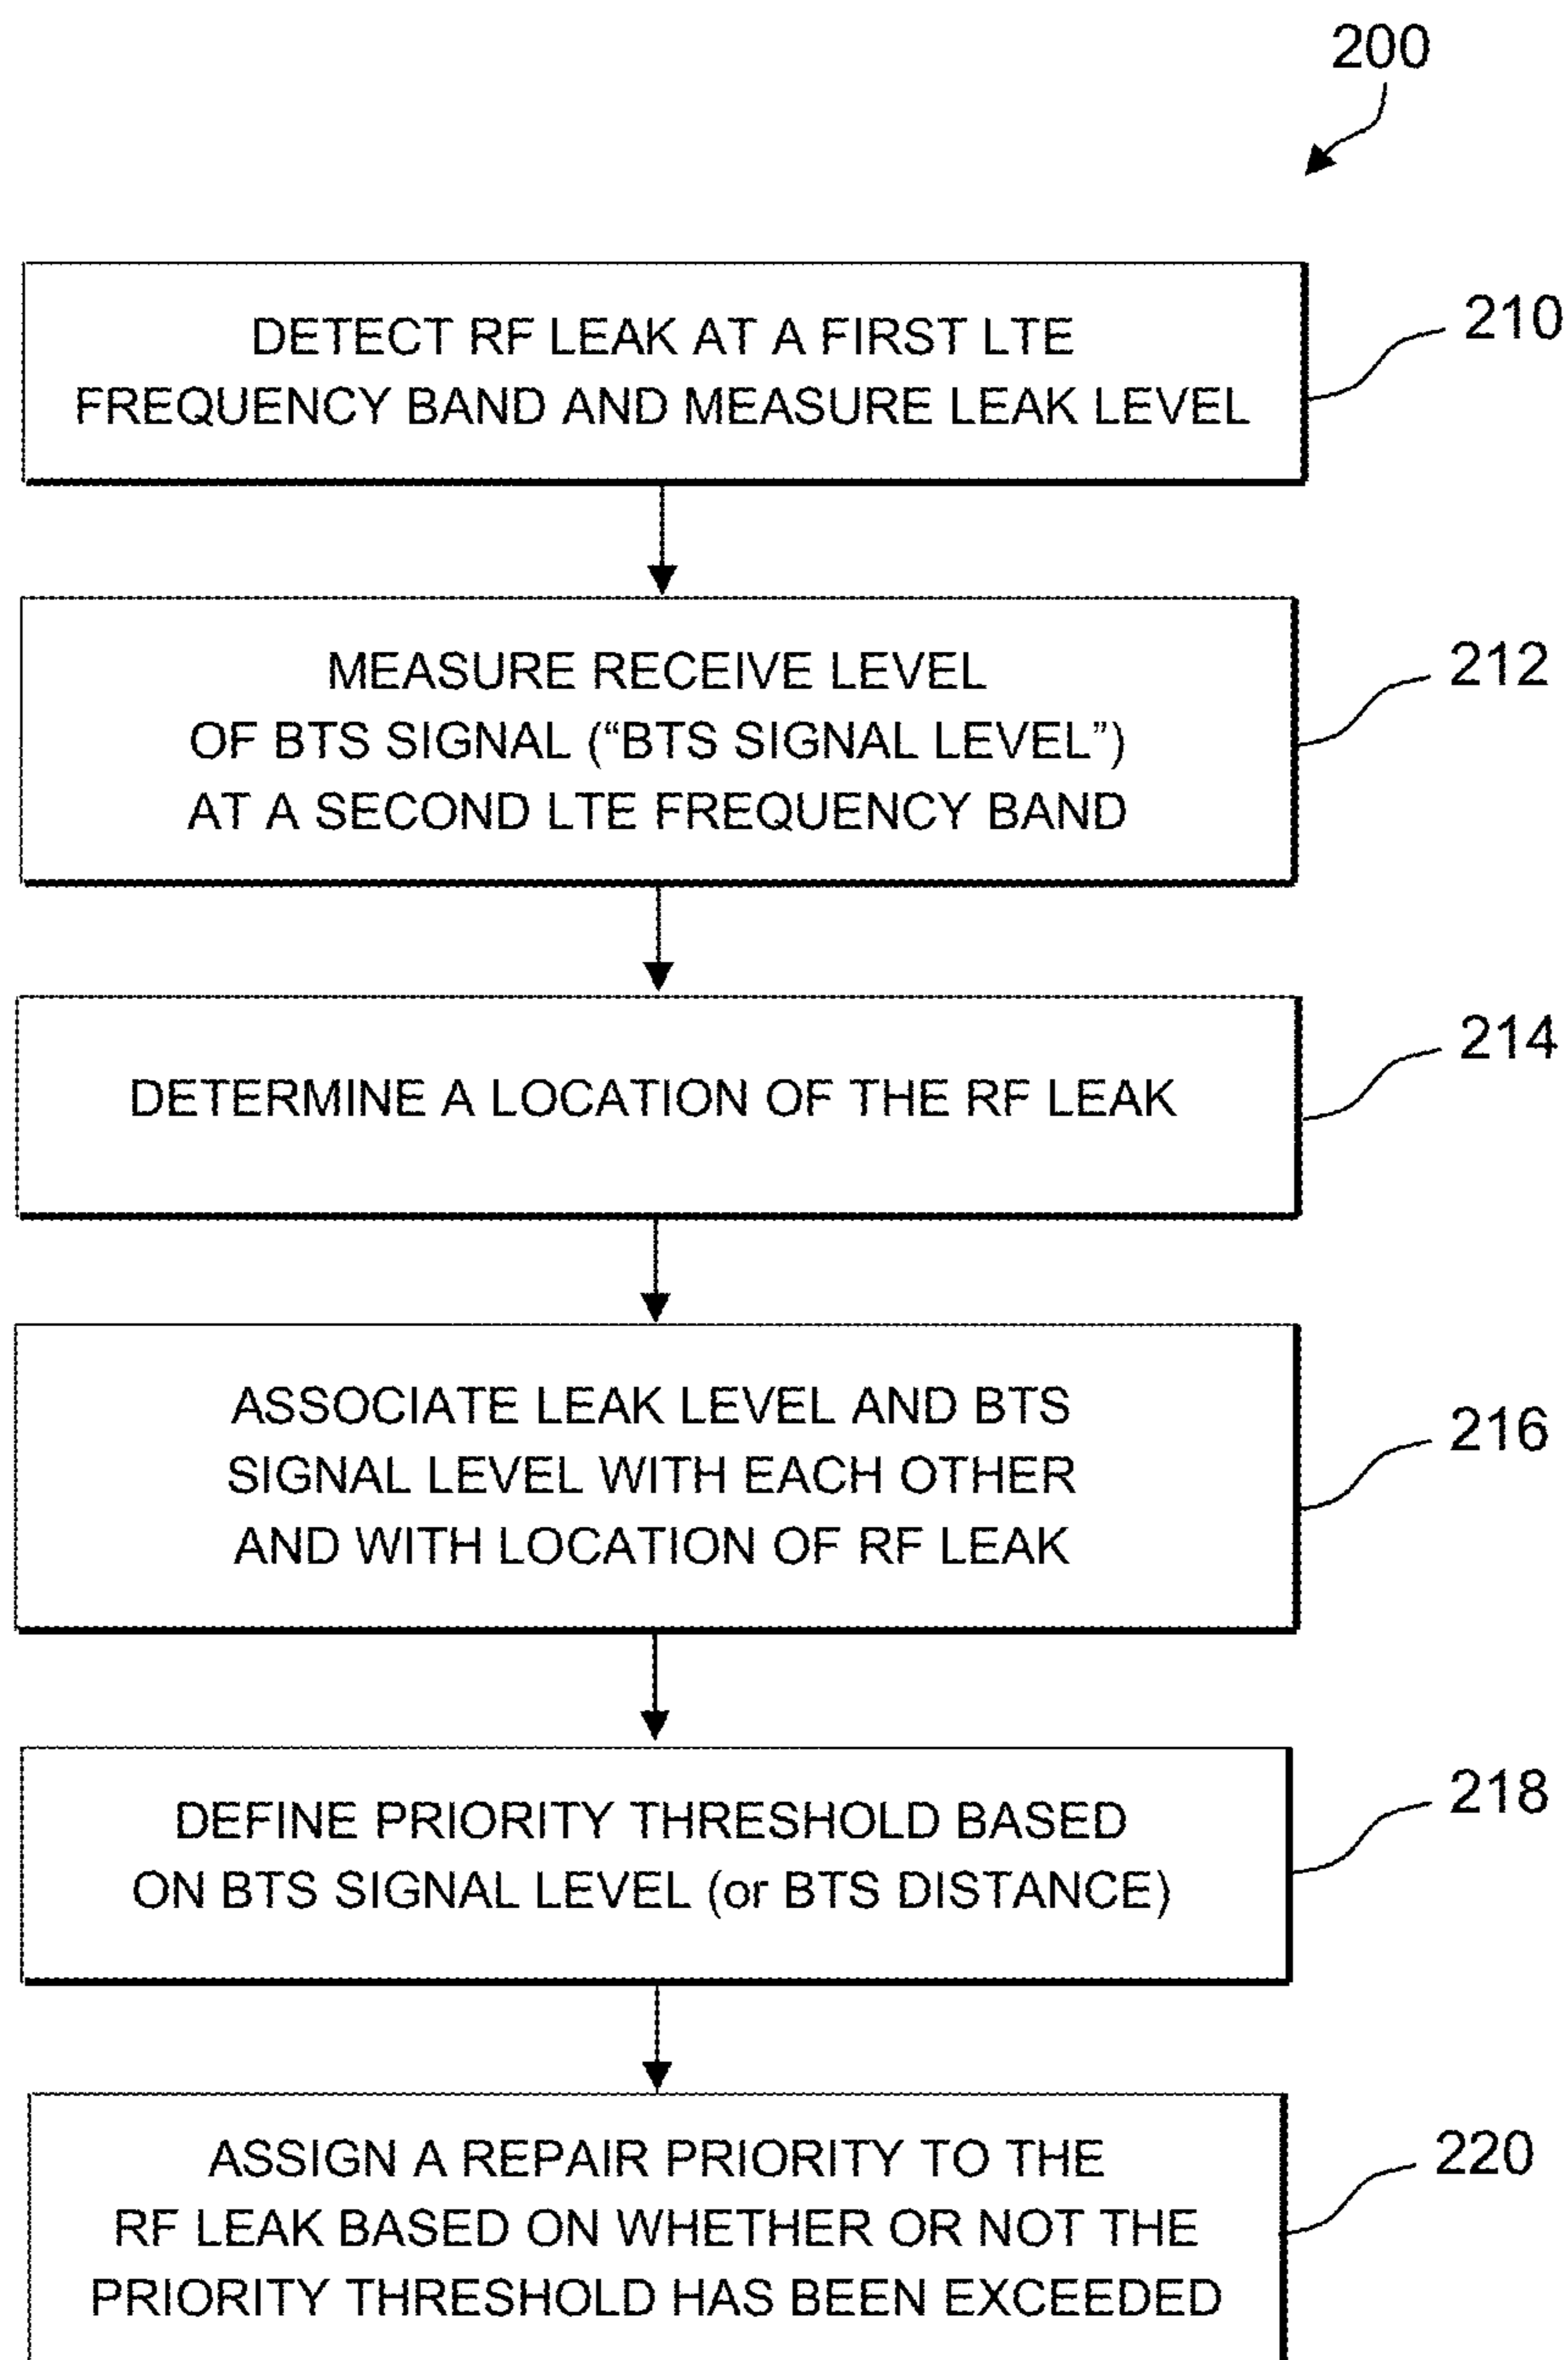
200

DETECT RF LEAK AT A FIRST LTE FREQUENCY BAND AND MEASURE LEAK LEVEL

210

MEASURE RECEIVE LEVEL OF BTS SIGNAL (“BTS SIGNAL LEVEL”) AT A SECOND LTE FREQUENCY BAND

212

DETERMINE A LOCATION OF THE RF LEAK

214

ASSOCIATE LEAK LEVEL AND BTS SIGNAL LEVEL WITH EACH OTHER AND WITH LOCATION OF RF LEAK

216

DEFINE PRIORITY THRESHOLD BASED ON BTS SIGNAL LEVEL (or BTS DISTANCE)

218

ASSIGN A REPAIR PRIORITY TO THE RF LEAK BASED ON WHETHER OR NOT THE PRIORITY THRESHOLD HAS BEEN EXCEEDED

220